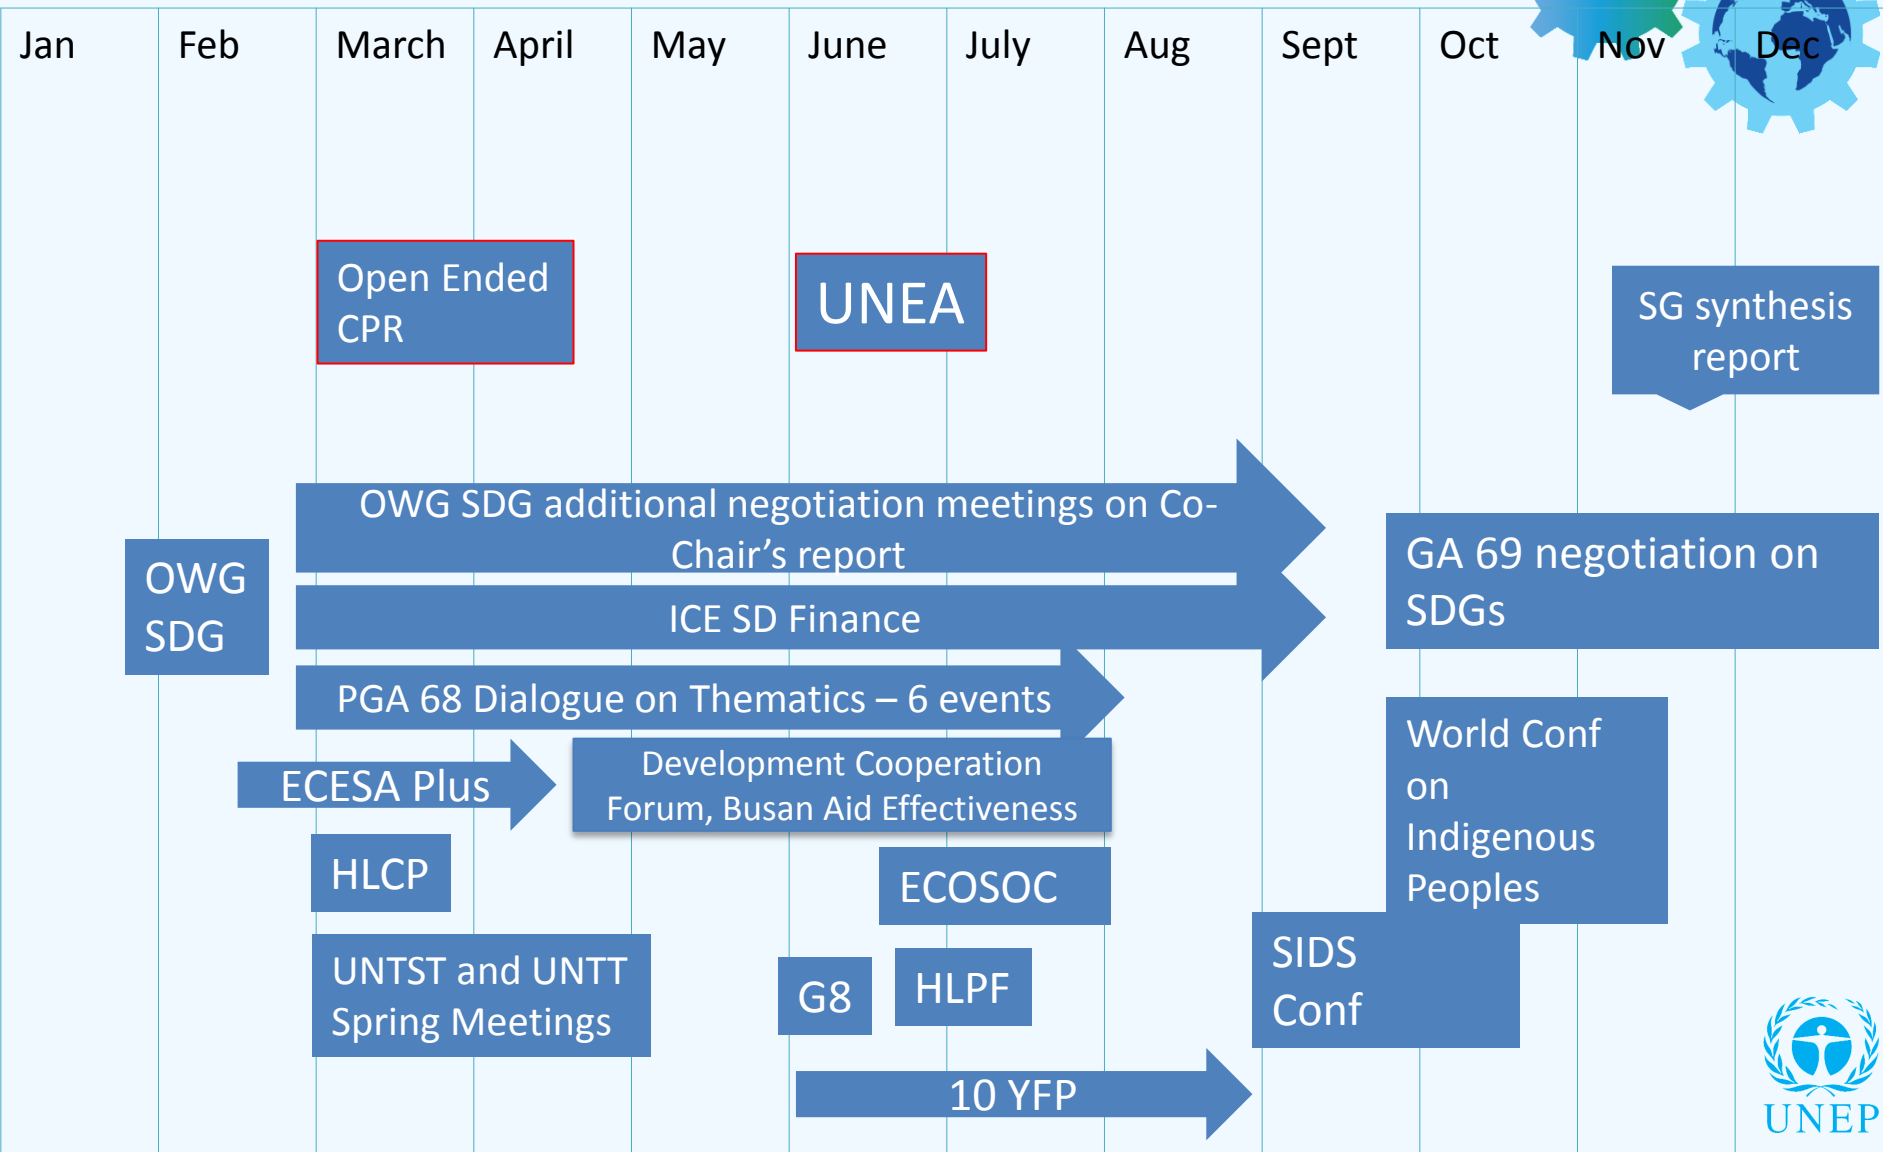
| Jan | Feb | March | April | May | June | July | Aug | Sept | Oct | Nov | Dec |
|---|---|---|---|---|---|---|---|---|---|---|---|

Open Ended CPR

UNEA

SG synthesis report

OWG SDG additional negotiation meetings on Co-Chair's report

OWG SDG

ICE SD Finance

GA 69 negotiation on SDGs

PGA 68 Dialogue on Thematics – 6 events

ECESA Plus

Development Cooperation Forum, Busan Aid Effectiveness

World Conf on Indigenous Peoples

HLCP

ECOSOC

UNTST and UNTT Spring Meetings

G8

HLPF

SIDS Conf

10 YFP

UNEP